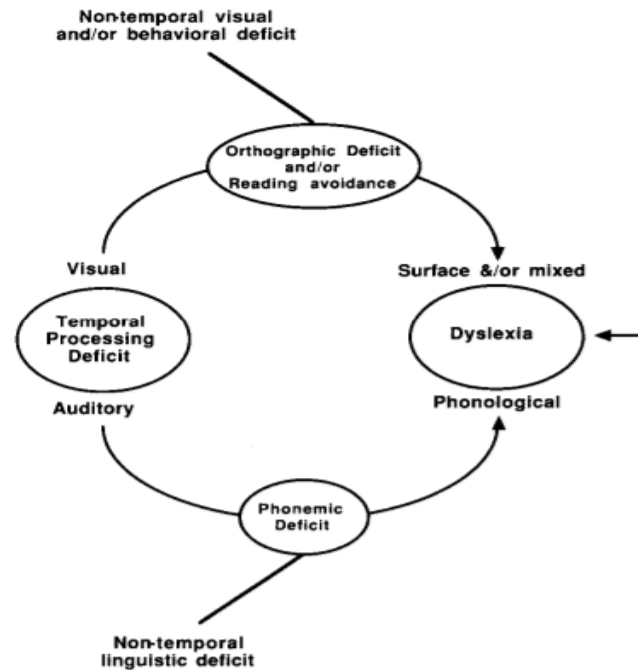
Non-temporal visual and/or behavioral deficit

Orthographic Deficit and/or Reading avoidance

Visual

Temporal Processing Deficit

Auditory

Surface &/or mixed

Dyslexia

Phonological

Phonemic Deficit

Non-temporal linguistic deficit